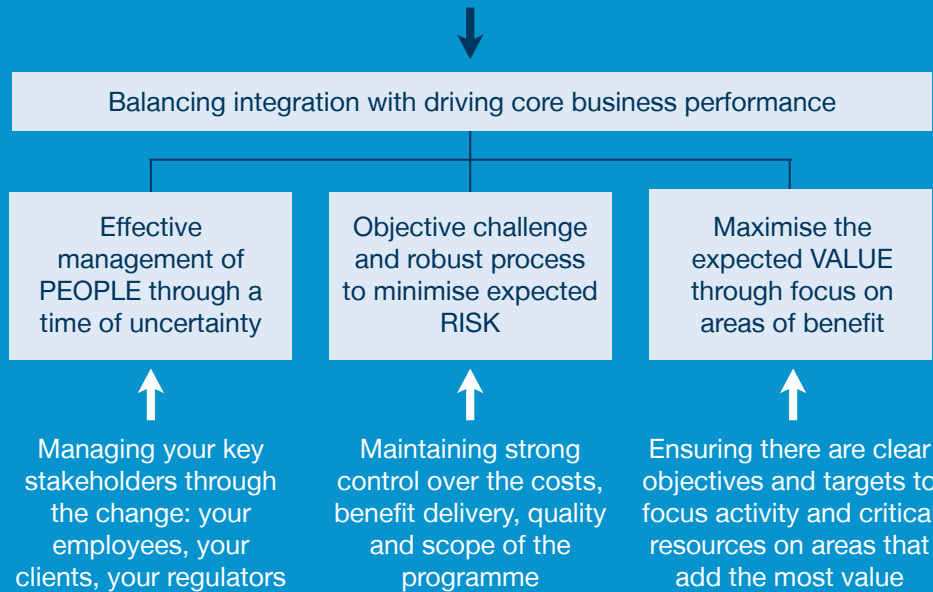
Balancing integration with driving core business performance

Effective management of PEOPLE through a time of uncertainty

Objective challenge and robust process to minimise expected RISK

Maximise the expected VALUE through focus on areas of benefit

Managing your key stakeholders through the change: your employees, your clients, your regulators

Maintaining strong control over the costs, benefit delivery, quality and scope of the programme

Ensuring there are clear objectives and targets to focus activity and critical resources on areas that add the most value